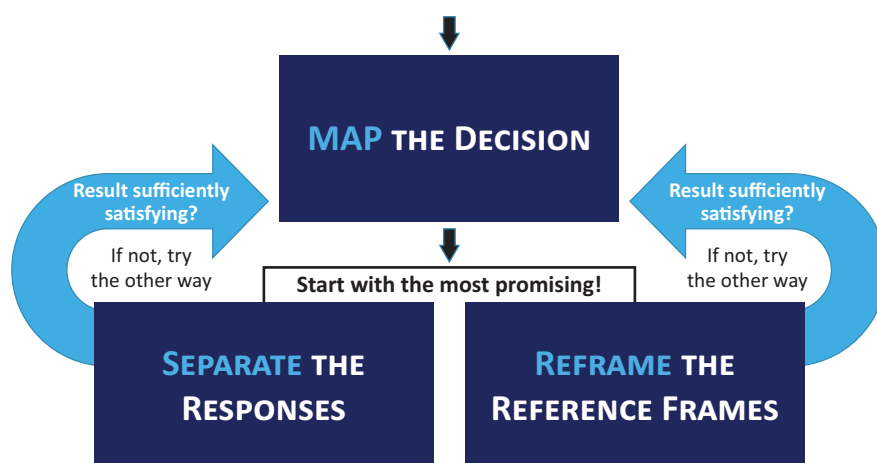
MAP THE DECISION

Result sufficiently satisfying?

If not, try the other way

Result sufficiently satisfying?

If not, try the other way

Start with the most promising!

SEPARATE THE RESPONSES

REFRAME THE REFERENCE FRAMES